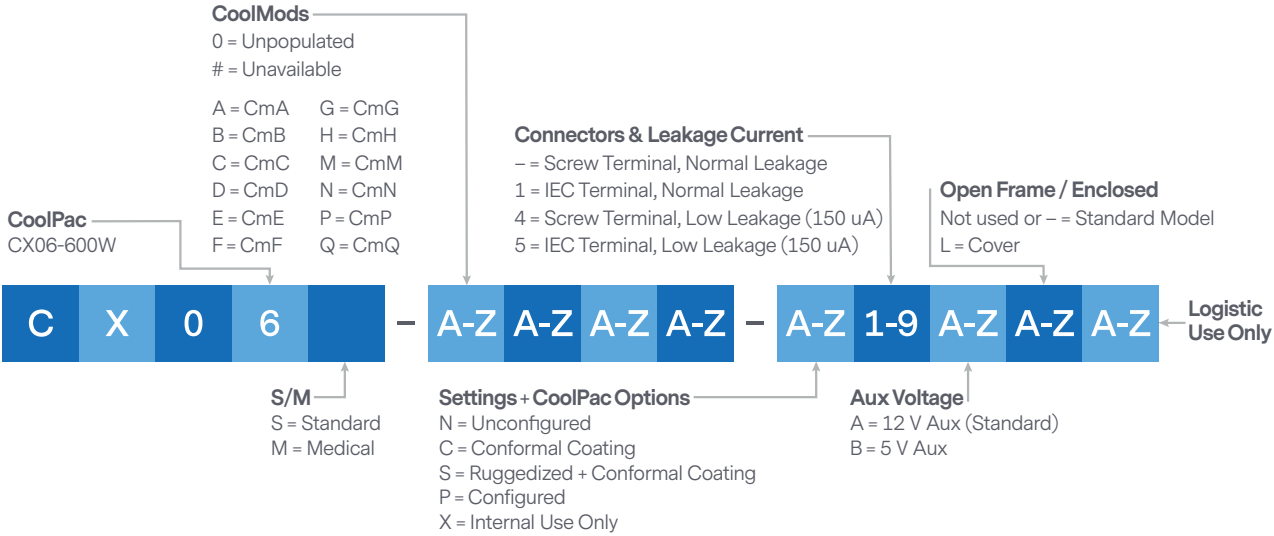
CoolMods
0 = Unpopulated
# = Unavailable

A = CmA G = CmG
B = CmB H = CmH
C = CmC M = CmM
D = CmD N = CmN
E = CmE P = CmP
F = CmF Q = CmQ

CoolPac
CX06-600W

Connectors & Leakage Current
– = Screw Terminal, Normal Leakage
1 = IEC Terminal, Normal Leakage
4 = Screw Terminal, Low Leakage (150 uA)
5 = IEC Terminal, Low Leakage (150 uA)

Open Frame / Enclosed
Not used or – = Standard Model
L = Cover

C X 0 6 – A-Z A-Z A-Z A-Z – A-Z 1-9 A-Z A-Z A-Z

Logistic Use Only

S/M
S = Standard
M = Medical

Settings + CoolPac Options
N = Unconfigured
C = Conformal Coating
S = Ruggedized + Conformal Coating
P = Configured
X = Internal Use Only

Aux Voltage
A = 12 V Aux (Standard)
B = 5 V Aux